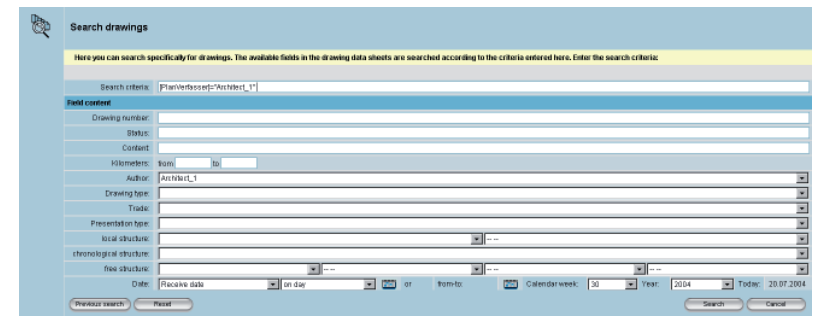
Search drawings

Here you can search specifically for drawings. The available fields in the drawing data sheets are searched according to the criteria entered here. Enter the search criteria:

Search criteria: [PlanVerfasser]="Architect_1"

Field content

Drawing number:

Status:

Content:

Kilometers: from: to

Author: Architect_1

Drawing type:

Trade:

Presentation type:

local structure: - - -

chronological structure:

free structure: - - - - - - - - -

Date: Receive date on day or from-to: Calendar week: 30 Year: 2004 Today: 20.07.2004

Previous search Reset Search Cancel